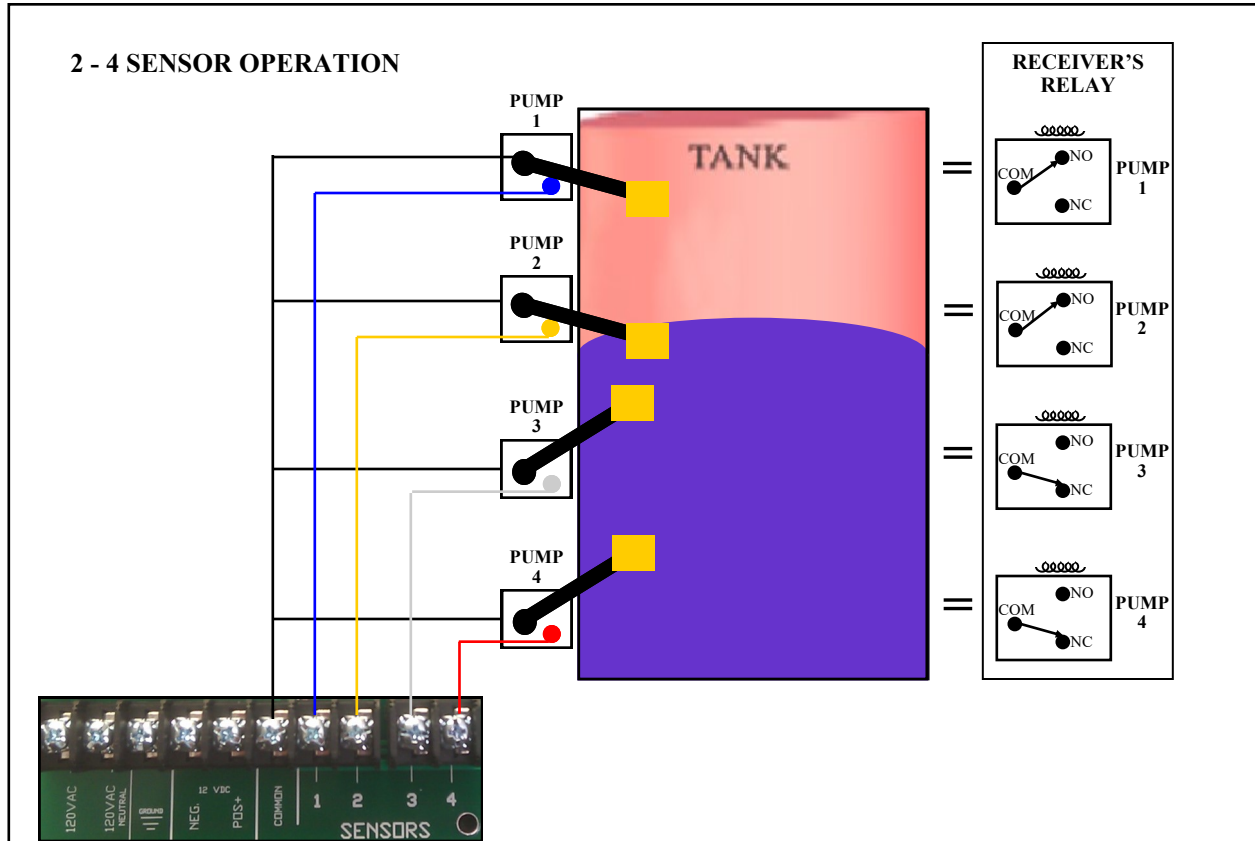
2 - 4 SENSOR OPERATION

PUMP 1

PUMP 2

PUMP 3

PUMP 4

TANK

RECEIVER'S RELAY

=
COM
NO
NC
PUMP 1

=
COM
NO
NC
PUMP 2

=
COM
NO
NC
PUMP 3

=
COM
NO
NC
PUMP 4

120VAC
120VAC NEUTRAL
GROUND
12 VDC
NEG.
POS+
COMMON
1
2
3
4
SENSORS